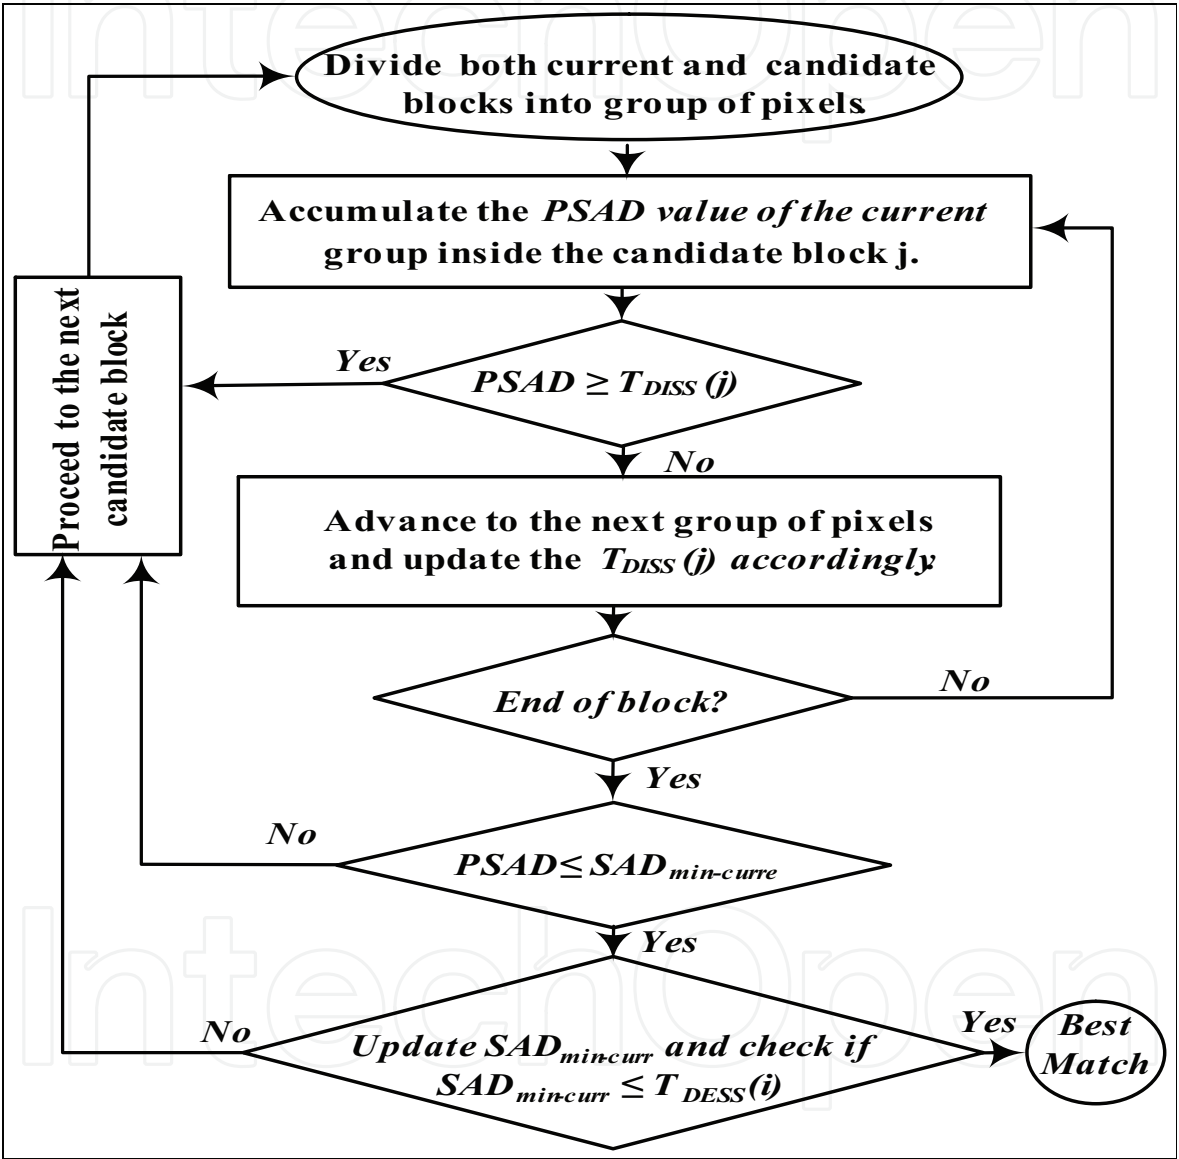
IntechOpen

Divide both current and candidate blocks into group of pixels.

Accumulate the PSAD value of the current group inside the candidate block j.

Proceed to the next candidate block

Yes

$PSAD \geq T_{DISS}(j)$

No

Advance to the next group of pixels and update the $T_{DISS}(j)$ accordingly.

End of block?

No

Yes

No

$PSAD \leq SAD_{min-curre}$

Yes

No

Update $SAD_{min-curr}$ and check if $SAD_{min-curr} \leq T_{DESS}(i)$

Yes

Best Match

IntechOpen